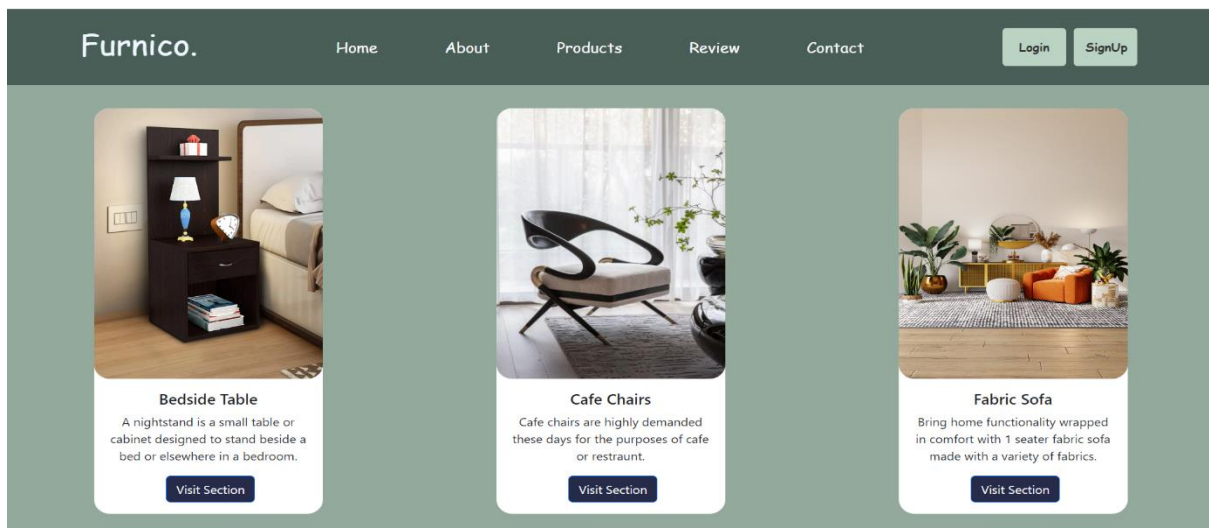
Furnico.

Home About Products Review Contact

Login SignUp

Bedside Table

A nightstand is a small table or cabinet designed to stand beside a bed or elsewhere in a bedroom.

Visit Section

Cafe Chairs

Cafe chairs are highly demanded these days for the purposes of cafe or restraunt.

Visit Section

Fabric Sofa

Bring home functionality wrapped in comfort with 1 seater fabric sofa made with a variety of fabrics.

Visit Section